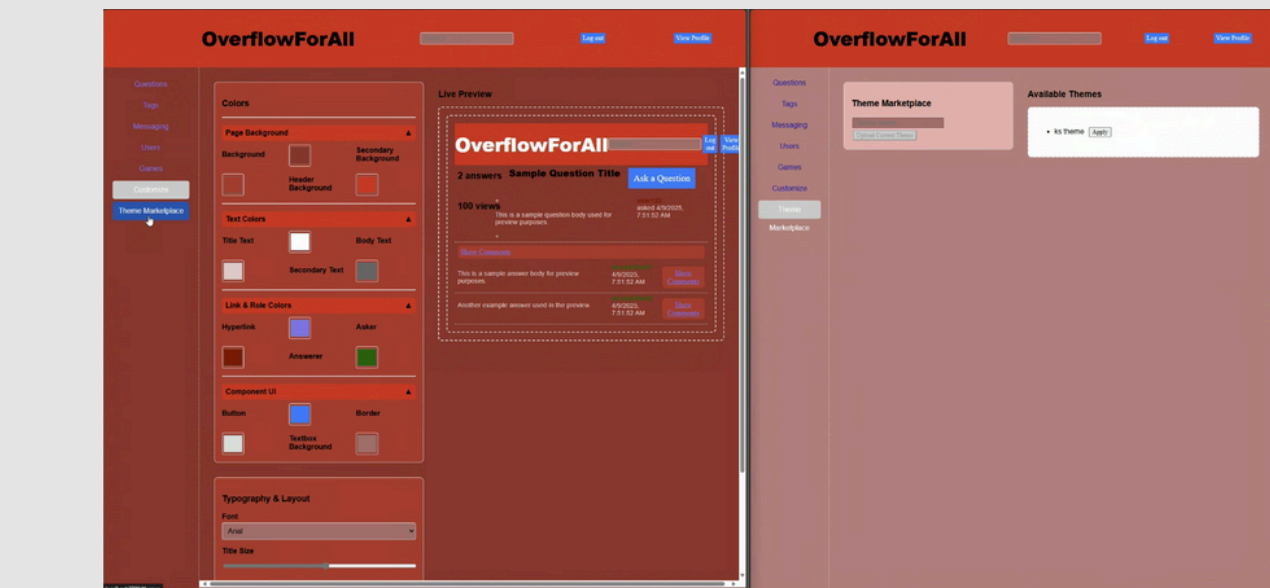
OverflowForAll

Log out

View Profile

Questions

Tags

Messaging

Users

Games

Customize

Theme Marketplace

Colors

Page Background ▲

Background

Secondary Background

Header Background

Text Colors ▲

Title Text

Body Text

Secondary Text

Link & Role Colors ▲

Hyperlink

Asker

Answerer

Component UI ▲

Button

Border

Textbox Background

Typography & Layout

Font

Arial

Title Size

Live Preview

OverflowForAll

Log out

View Profile

2 answers

Sample Question Title

Ask a Question

100 views

This is a sample question body used for preview purposes.

asked 4/9/2025, 7:51:52 AM

Show Comments

This is a sample answer body for preview purposes.

4/9/2025, 7:51:52 AM

Show Comments

Another example answer used in the preview

4/9/2025, 7:51:52 AM

Show Comments

OverflowForAll

Log out

View Profile

Questions

Tags

Messaging

Users

Games

Customize

Theme

Marketplace

Theme Marketplace

Upload Current Theme

Available Themes

• ks theme Apply